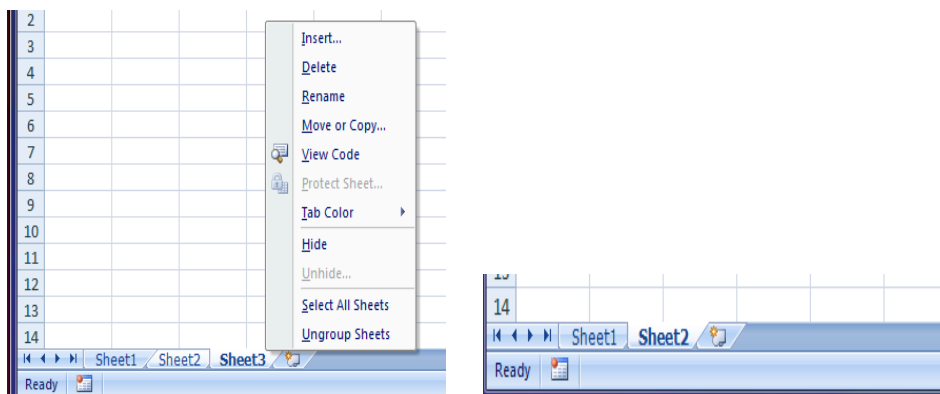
2
3
4
5
6
7
8
9
10
11
12
13
14

Insert...
Delete
Rename
Move or Copy...
View Code
Protect Sheet...
Tab Color
Hide
Unhide...
Select All Sheets
Ungroup Sheets

Sheet1 Sheet2 Sheet3
Ready

14
Sheet1 Sheet2
Ready